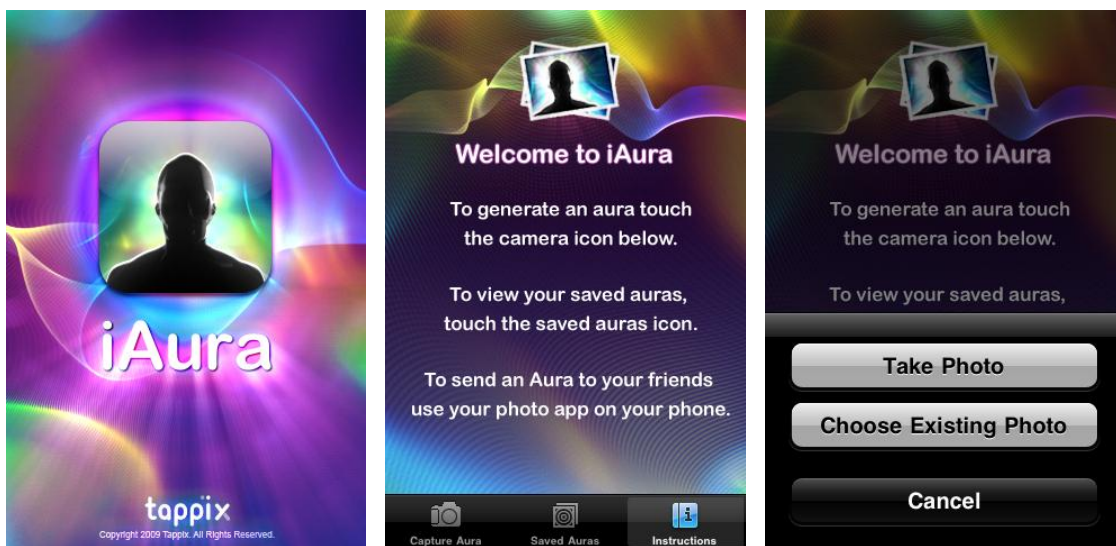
iAura

tappix

Copyright 2009 Tappix. All Rights Reserved.

Welcome to iAura

To generate an aura touch the camera icon below.

To view your saved auras, touch the saved auras icon.

To send an Aura to your friends use your photo app on your phone.

Capture Aura

Saved Auras

Instructions

Welcome to iAura

To generate an aura touch the camera icon below.

To view your saved auras,

Take Photo

Choose Existing Photo

Cancel